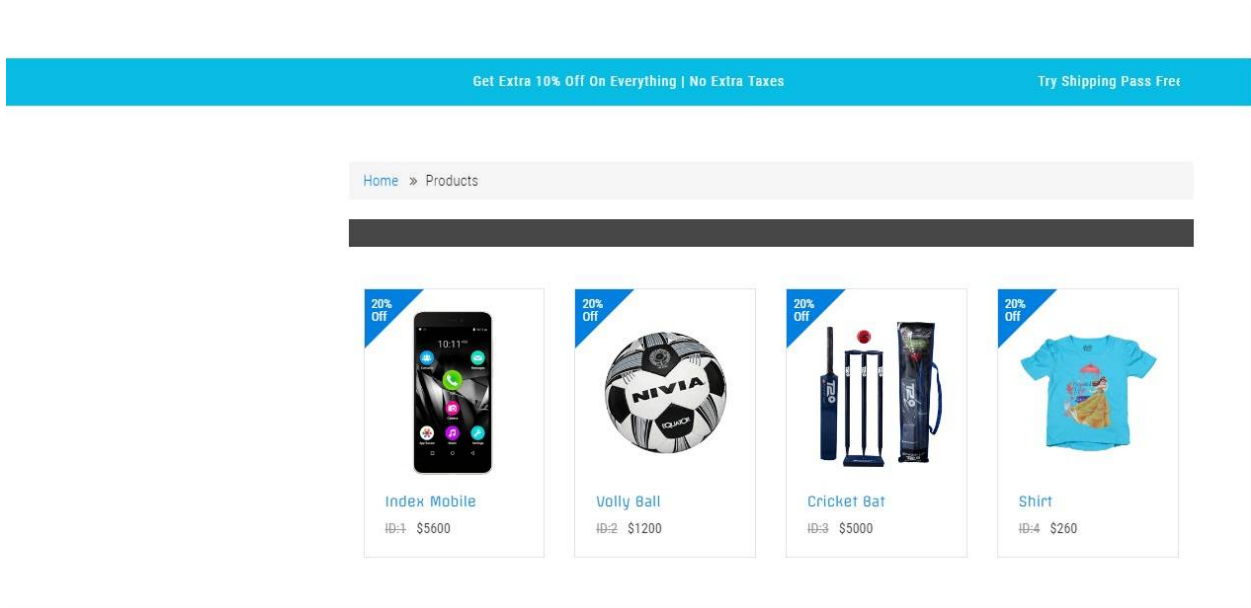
Get Extra 10% Off On Everything | No Extra Taxes

Try Shipping Pass Free

Home » Products

20% Off

Index Mobile

ID:1 $5600

20% Off

NIVIA

EQUATOR

Volly Ball

ID:2 $1200

20% Off

T20

Cricket Bat

ID:3 $5000

20% Off

Shirt

ID:4 $260